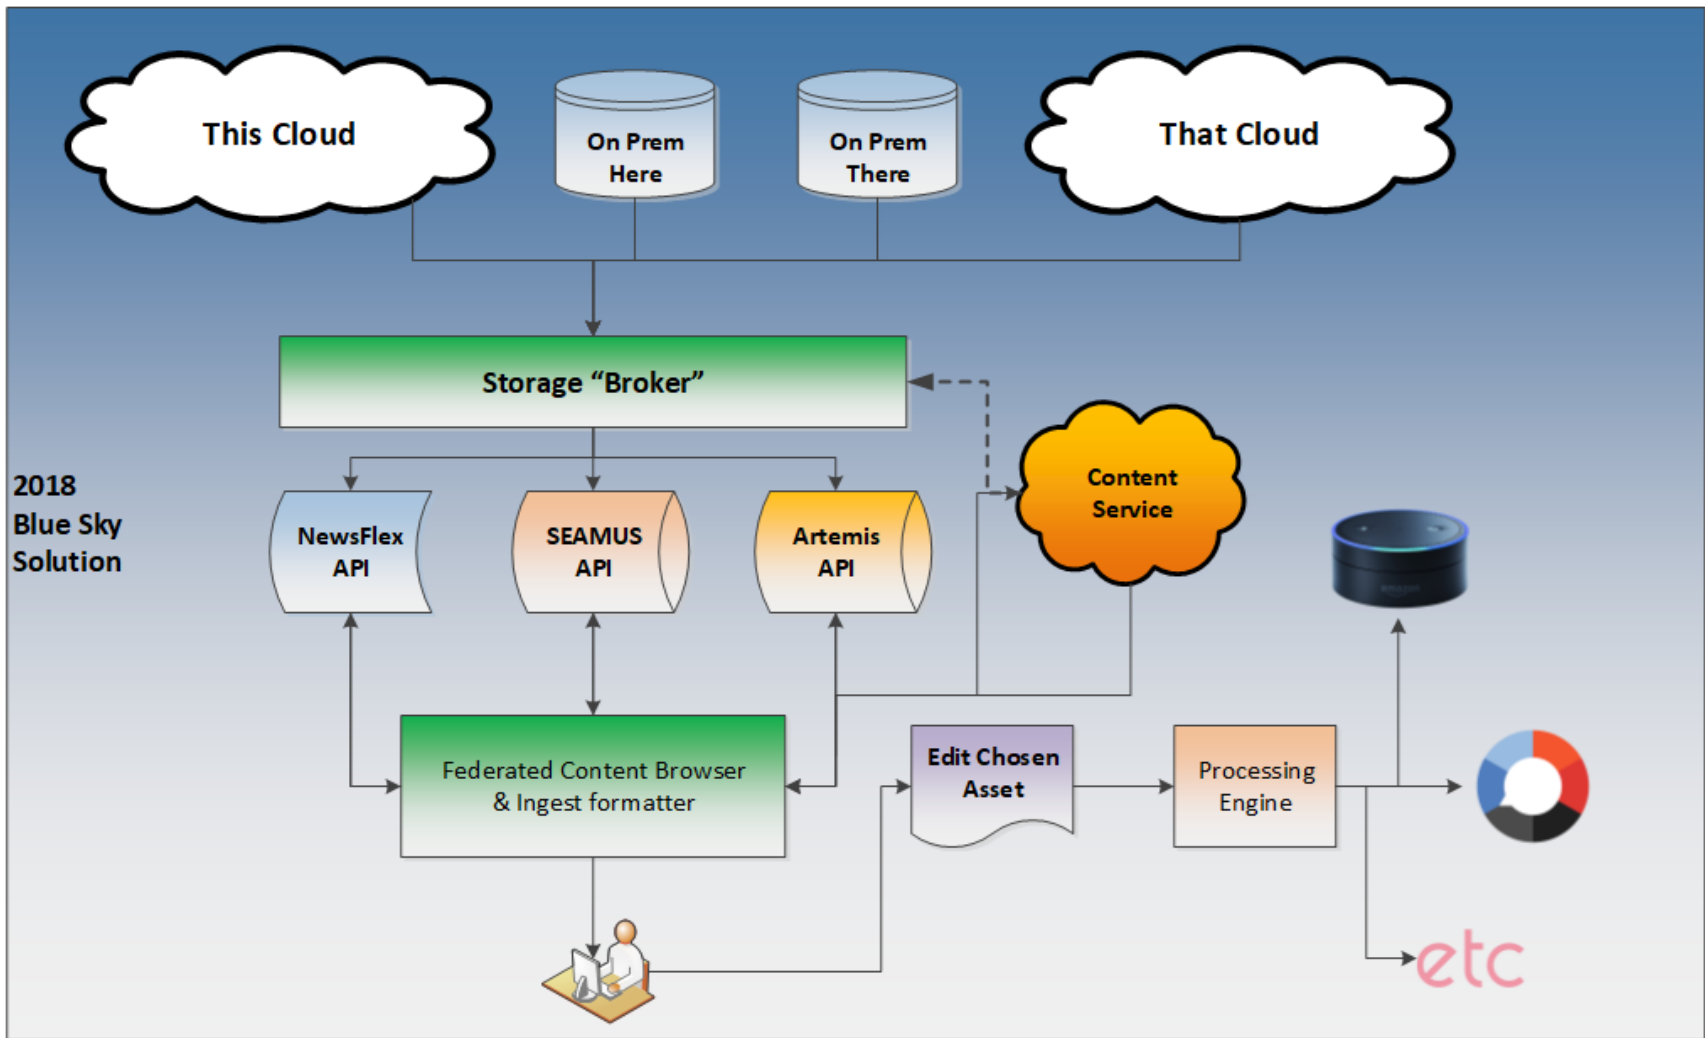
This Cloud

On Prem Here

On Prem There

That Cloud

Storage “Broker”

2018 Blue Sky Solution

NewsFlex API

SEAMUS API

Artemis API

Content Service

Federated Content Browser & Ingest formatter

Edit Chosen Asset

Processing Engine

etc